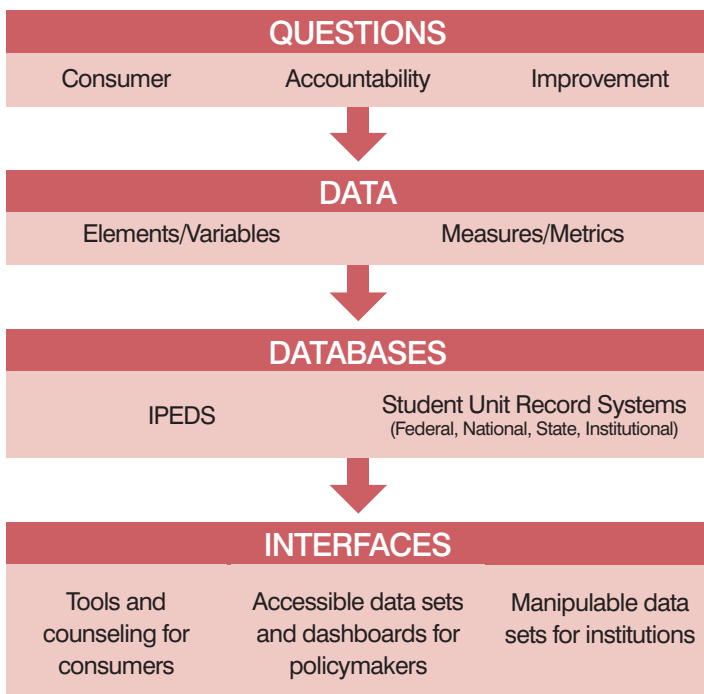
QUESTIONS

Consumer

Accountability

Improvement

DATA

Elements/Variables

Measures/Metrics

DATABASES

IPEDS

Student Unit Record Systems
(Federal, National, State, Institutional)

INTERFACES

Tools and counseling for consumers

Accessible data sets and dashboards for policymakers

Manipulable data sets for institutions